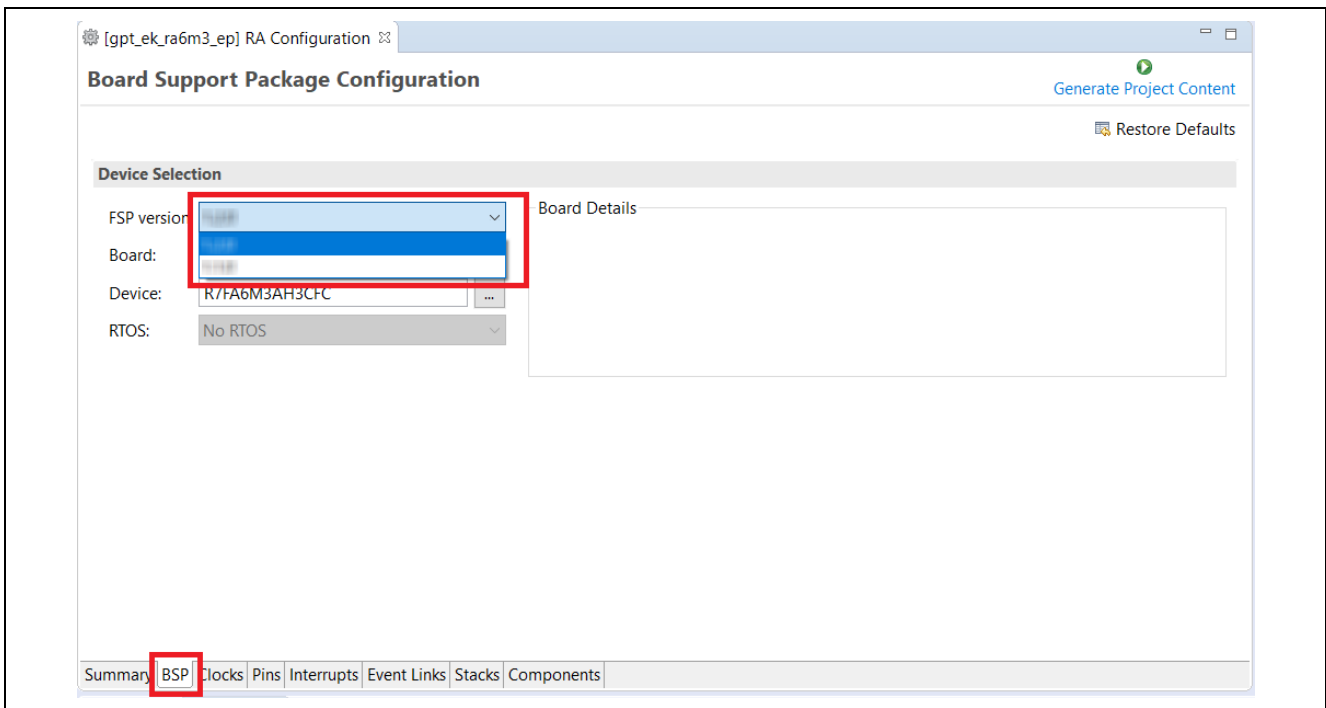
[gpt_ek_ra6m3_ep] RA Configuration

Board Support Package Configuration

Generate Project Content

Restore Defaults

Device Selection

FSP version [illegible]

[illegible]

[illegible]

Board:

Device: R7FA6M3AH3CFC ...

RTOS: No RTOS

Board Details

Summary BSP Clocks Pins Interrupts Event Links Stacks Components